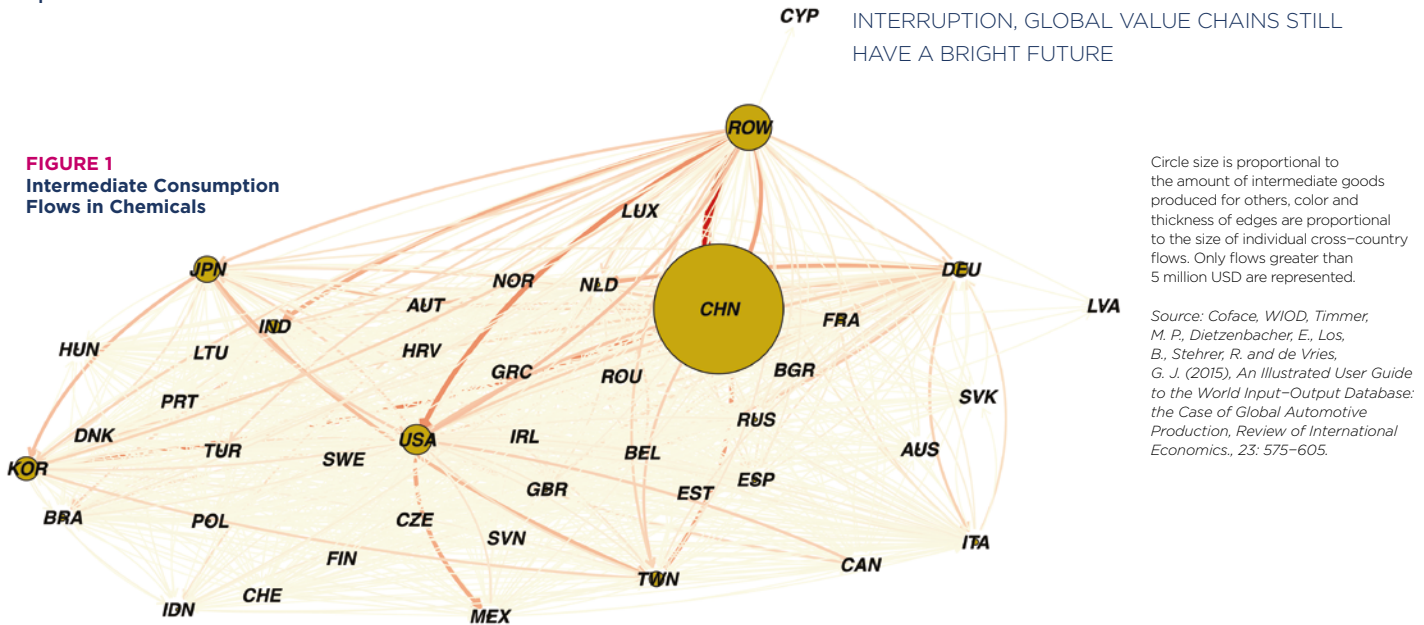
INTERRUPTION, GLOBAL VALUE CHAINS STILL HAVE A BRIGHT FUTURE

FIGURE 1
Intermediate Consumption Flows in Chemicals

CYP
ROW
LUX
JPN
DEU
NOR
NLD
CHN
LVA
AUT
IND
FRA
HUN
LTU
HRV
GRC
ROU
BGR
PRT
SVK
RUS
DNK
IRL
USA
TUR
BEL
AUS
KOR
SWE
ESP
GBR
EST
BRA
POL
CZE
ITA
SVN
FIN
CAN
TWN
CHE
IDN
MEX

Circle size is proportional to the amount of intermediate goods produced for others, color and thickness of edges are proportional to the size of individual cross-country flows. Only flows greater than 5 million USD are represented.

Source: Coface, WIOD, Timmer, M. P., Dietzenbacher, E., Los, B., Stehrer, R. and de Vries, G. J. (2015), An Illustrated User Guide to the World Input-Output Database: the Case of Global Automotive Production, Review of International Economics., 23: 575–605.